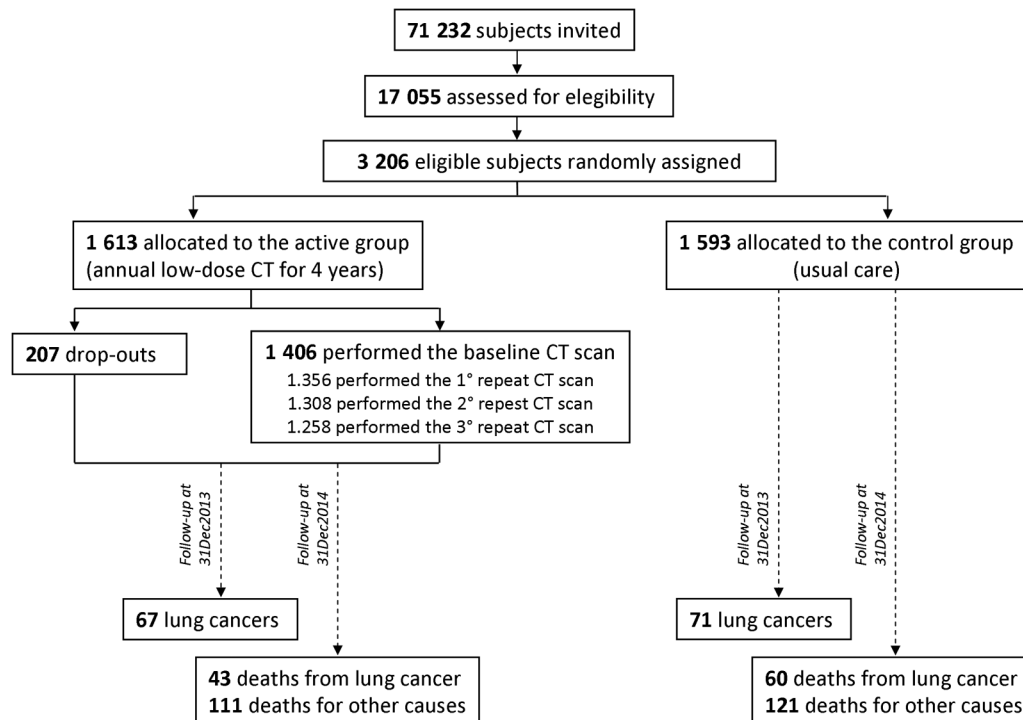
**71 232** subjects invited

**17 055** assessed for elegibility

**3 206** eligible subjects randomly assigned

**1 613** allocated to the active group (annual low-dose CT for 4 years)

**1 593** allocated to the control group (usual care)

**207** drop-outs

**1 406** performed the baseline CT scan
1.356 performed the 1° repeat CT scan
1.308 performed the 2° repest CT scan
1.258 performed the 3° repeat CT scan

Follow-up at 31Dec2013

Follow-up at 31Dec2014

Follow-up at 31Dec2013

Follow-up at 31Dec2014

**67** lung cancers

**71** lung cancers

**43** deaths from lung cancer
**111** deaths for other causes

**60** deaths from lung cancer
**121** deaths for other causes